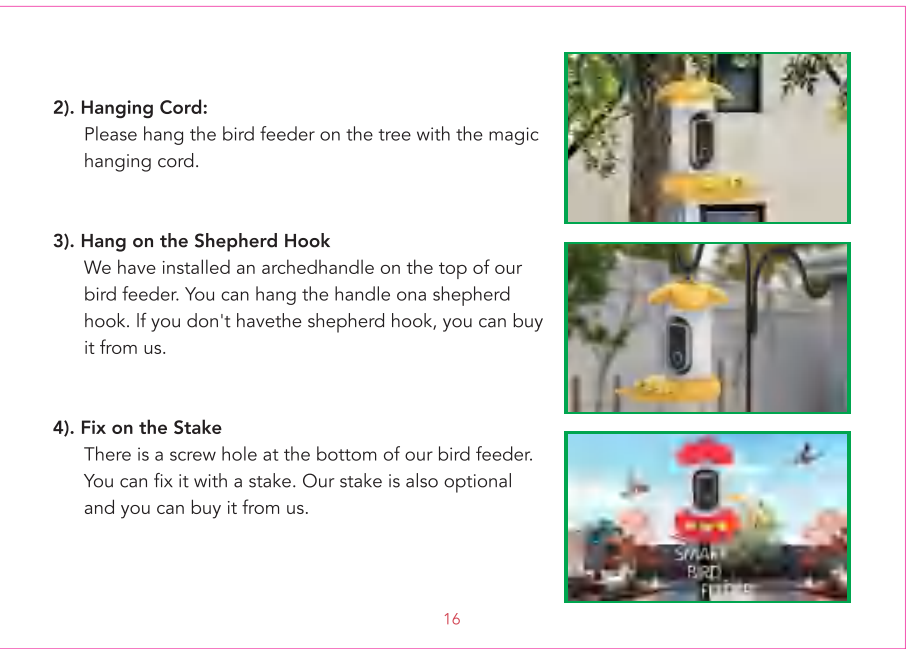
2). Hanging Cord:

Please hang the bird feeder on the tree with the magic hanging cord.

3). Hang on the Shepherd Hook

We have installed an archedhandle on the top of our bird feeder. You can hang the handle ona shepherd hook. If you don't havethe shepherd hook, you can buy it from us.

4). Fix on the Stake

There is a screw hole at the bottom of our bird feeder. You can fix it with a stake. Our stake is also optional and you can buy it from us.

SMART
BIRD
FEEDER

16